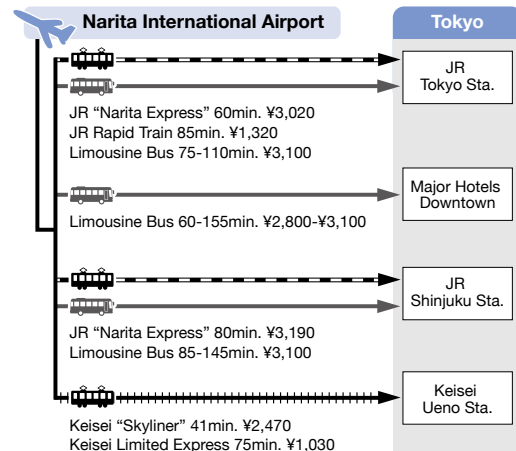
Narita International Airport

Tokyo

JR Tokyo Sta.

JR “Narita Express” 60min. ¥3,020
JR Rapid Train 85min. ¥1,320
Limousine Bus 75-110min. ¥3,100

Major Hotels Downtown

Limousine Bus 60-155min. ¥2,800-¥3,100

JR Shinjuku Sta.

JR “Narita Express” 80min. ¥3,190
Limousine Bus 85-145min. ¥3,100

Keisei Ueno Sta.

Keisei “Skyliner” 41min. ¥2,470
Keisei Limited Express 75min. ¥1,030